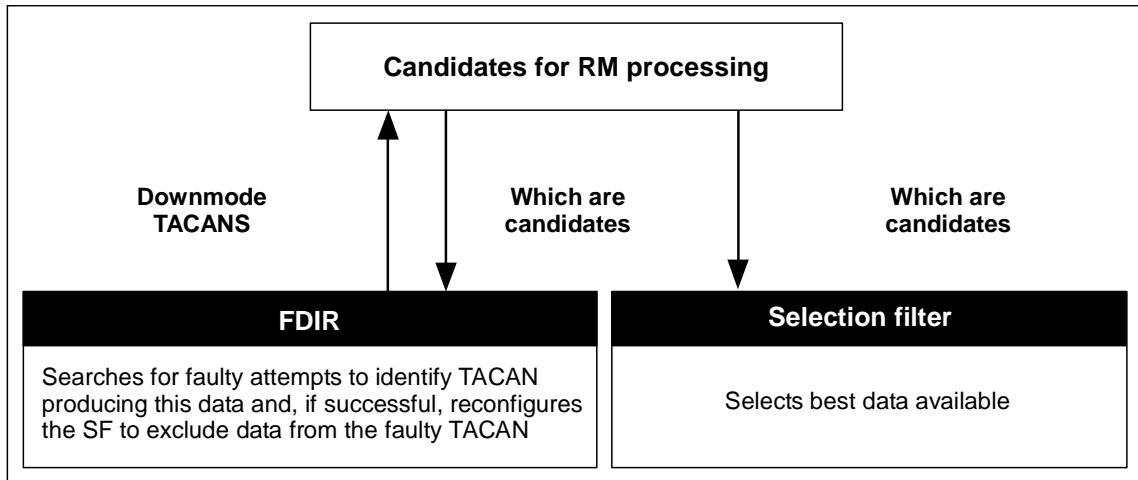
Candidates for RM processing

Downmode TACANS

Which are candidates

Which are candidates

FDIR

Searches for faulty attempts to identify TACAN producing this data and, if successful, reconfigures the SF to exclude data from the faulty TACAN

Selection filter

Selects best data available